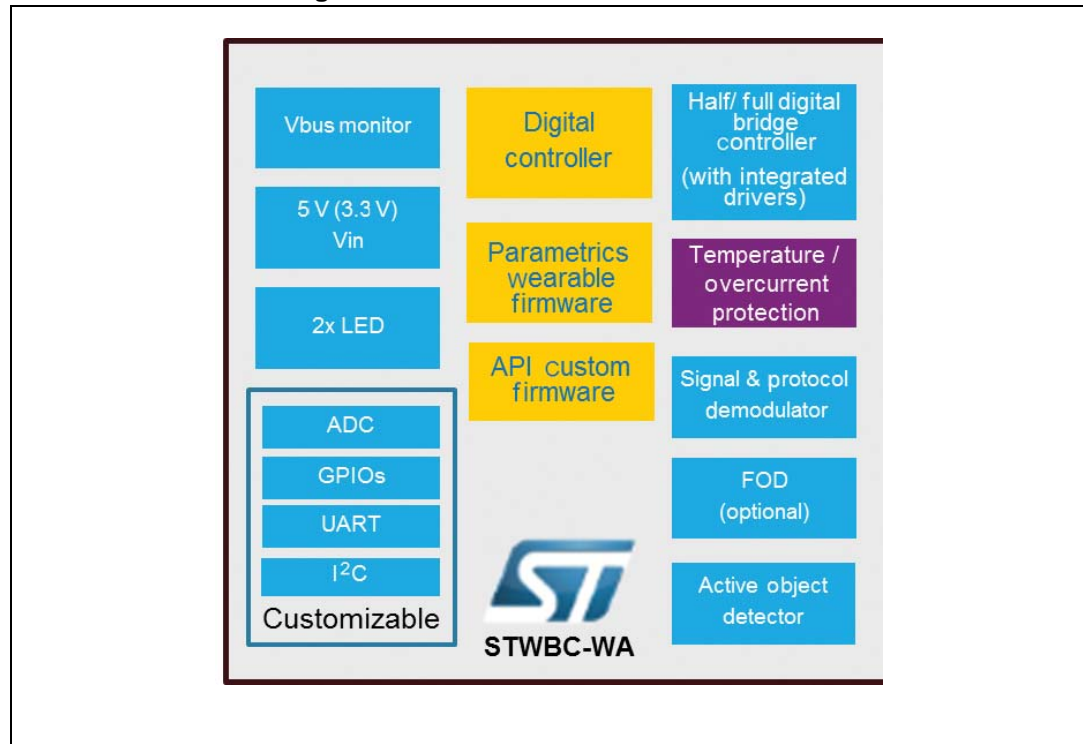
Vbus monitor

5 V (3.3 V) Vin

2x LED

ADC

GPIOs

UART

$I^2C$

Customizable

Digital controller

Parametrics wearable firmware

API custom firmware

ST

STWBC-WA

Half/ full digital bridge controller (with integrated drivers)

Temperature / overcurrent protection

Signal & protocol demodulator

FOD (optional)

Active object detector